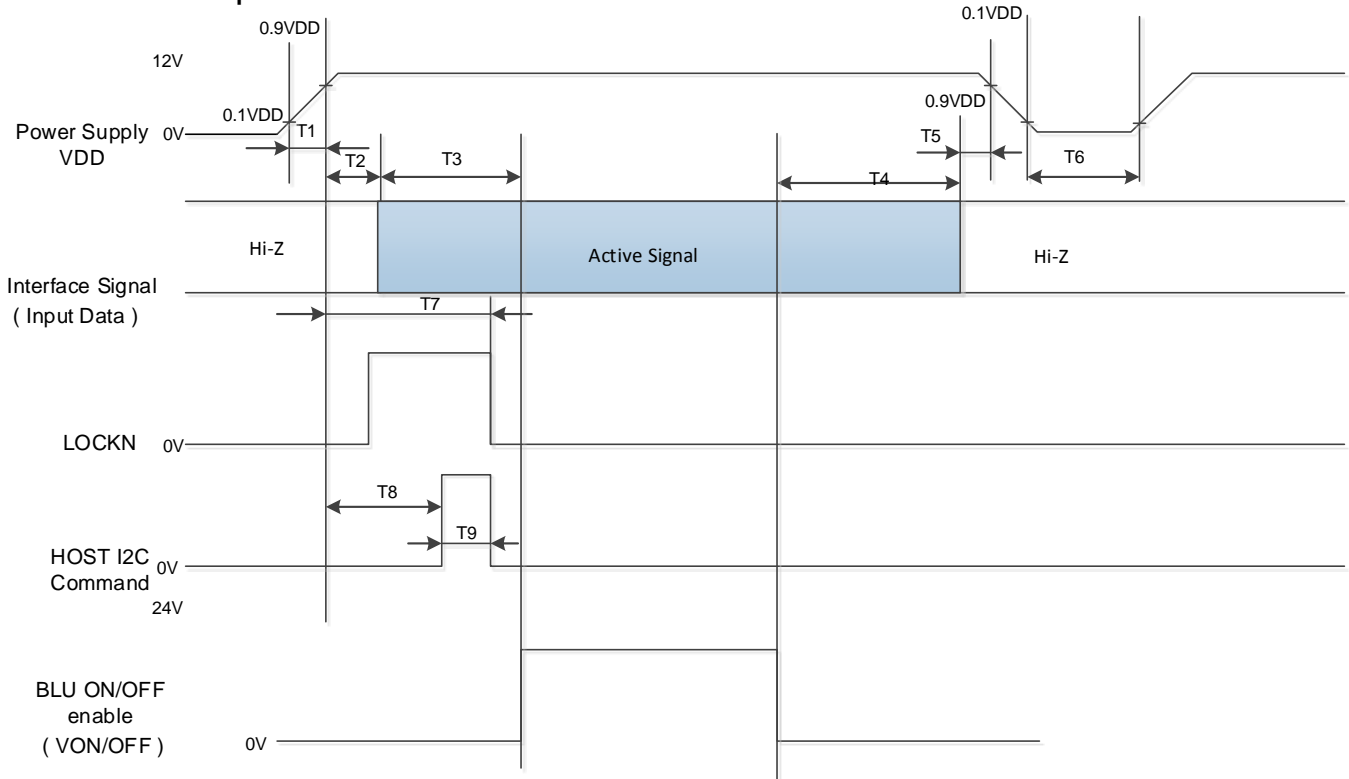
0.9VDD
0.1VDD
12V
0.1VDD
0.9VDD
Power Supply VDD
0V
T1
T2
T3
T4
T5
T6
Hi-Z
Active Signal
Hi-Z
Interface Signal ( Input Data )
T7
LOCKN
0V
T8
T9
HOST I2C Command
0V
24V
BLU ON/OFF enable ( VON/OFF )
0V